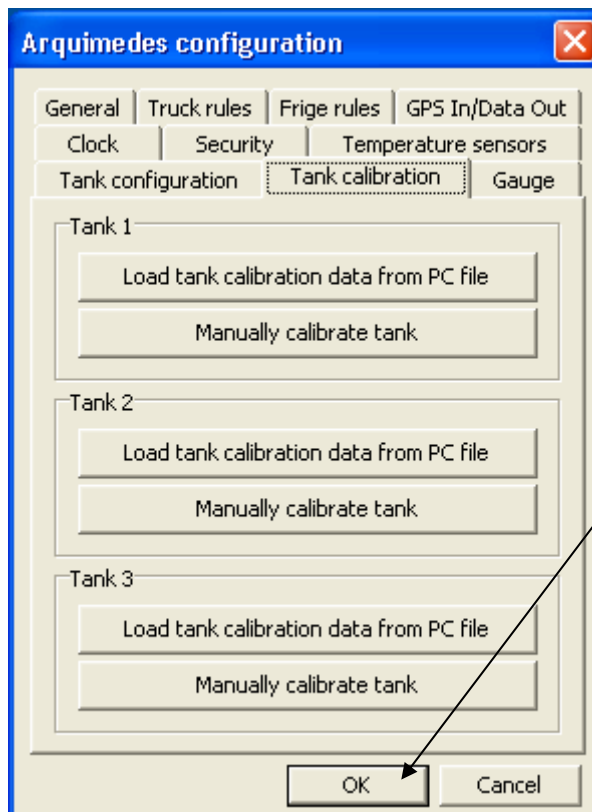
Arquimedes configuration

General | Truck rules | Frige rules | GPS In/Data Out
Clock | Security | Temperature sensors
Tank configuration | Tank calibration | Gauge

Tank 1
Load tank calibration data from PC file
Manually calibrate tank

Tank 2
Load tank calibration data from PC file
Manually calibrate tank

Tank 3
Load tank calibration data from PC file
Manually calibrate tank

OK
Cancel